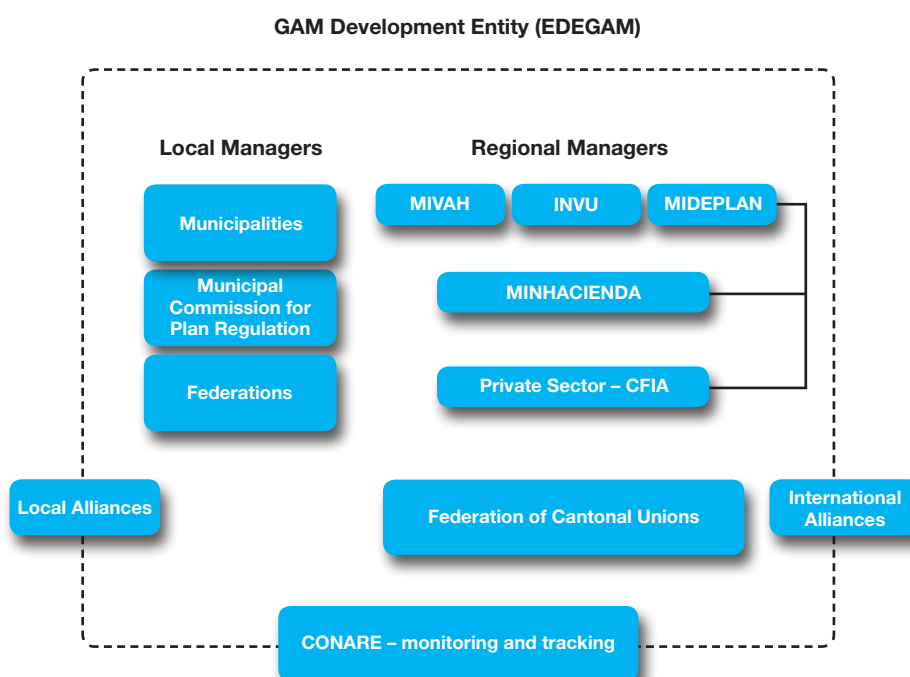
GAM Development Entity (EDEGAM)

Local Managers

Municipalities

Municipal Commission for Plan Regulation

Federations

Regional Managers

MIVAH

INVU

MIDEPLAN

MINHACIENDA

Private Sector – CFIA

Local Alliances

Federation of Cantonal Unions

International Alliances

CONARE – monitoring and tracking